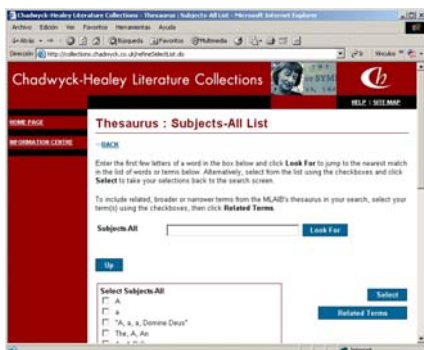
Chadwyck-Healey Literature Collections - Thesaurus : Subjects-All List - Microsoft Internet Explorer

Archivo Edición Ver Favoritos Herramientas Ayuda

Atrás Búsqueda Favoritos Multimedia

Dirección http://collections.chadwyck.co.uk/refineSelectList.do Ir Vínculos

Chadwyck-Healey Literature Collections

HELP | SITE MAP

HOME PAGE

INFORMATION CENTRE

Thesaurus : Subjects-All List

« BACK

Enter the first few letters of a word in the box below and click Look For to jump to the nearest match in the list of words or terms below. Alternatively, select from the list using the checkboxes and click Select to take your selections back to the search screen.

To include related, broader or narrower terms from the MLAIB's thesaurus in your search, select your term(s) using the checkboxes, then click Related Terms.

Subjects All

Look For

Up

Select Subjects All

A

a

"A, a, a, Domine Deus"

The, A, An

Select

Related Terms